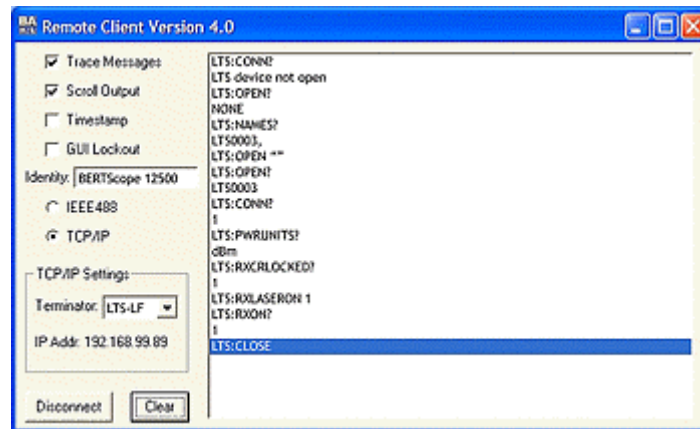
Remote Client Version 4.0

Trace Messages
Scroll Output
Timestamp
GUI Lockout
Identity: BERTScope 12500
IEEE488
TCP/IP
TCP/IP Settings
Terminator: LTS-LF
IP Addr: 192.168.99.89
Disconnect
Clear

LTS:CONN?
LTS device not open
LTS:OPEN?
NONE
LTS:NAMES?
LTS0003,
LTS:OPEN ""
LTS:OPEN?
LTS0003
LTS:CONN?
1
LTS:PWRUNITS?
dBm
LTS:RXCRLOCKED?
1
LTS:RXLASERON 1
LTS:RXON?
1
LTS:CLOSE